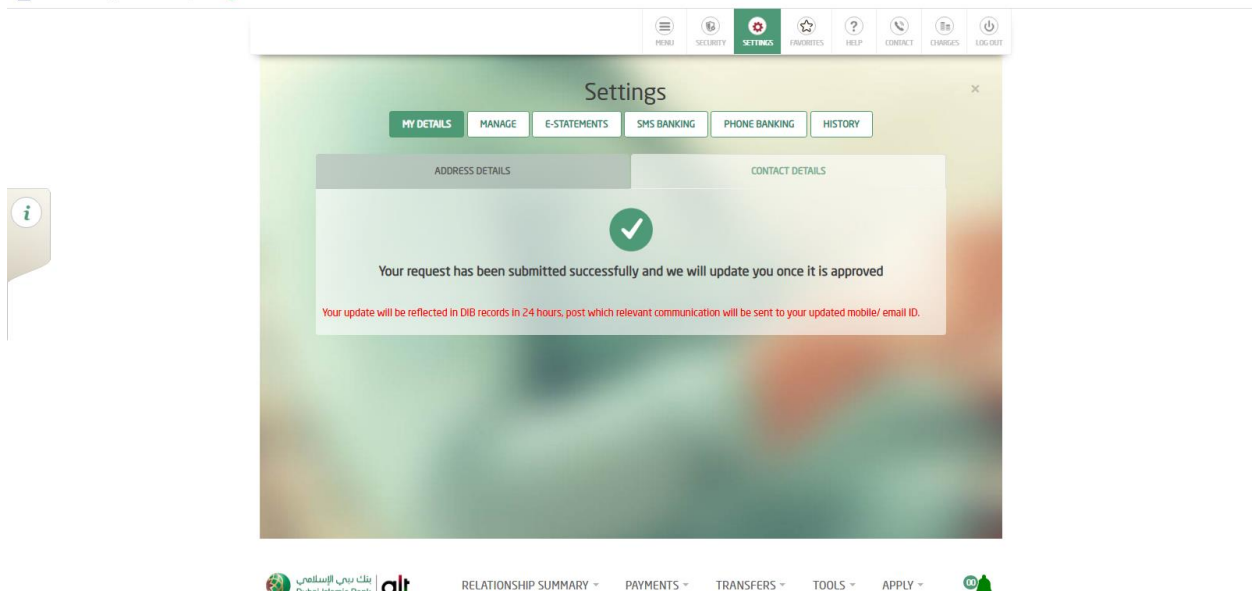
MENU SECURITY SETTINGS FAVORITES HELP CONTACT CHARGES LOG OUT

Settings

×

MY DETAILS MANAGE E-STATEMENTS SMS BANKING PHONE BANKING HISTORY

ADDRESS DETAILS CONTACT DETAILS

Your request has been submitted successfully and we will update you once it is approved

Your update will be reflected in DIB records in 24 hours, post which relevant communication will be sent to your updated mobile/ email ID.

بنك دبي الإسلامي Dubai Islamic Bank alt

RELATIONSHIP SUMMARY PAYMENTS TRANSFERS TOOLS APPLY